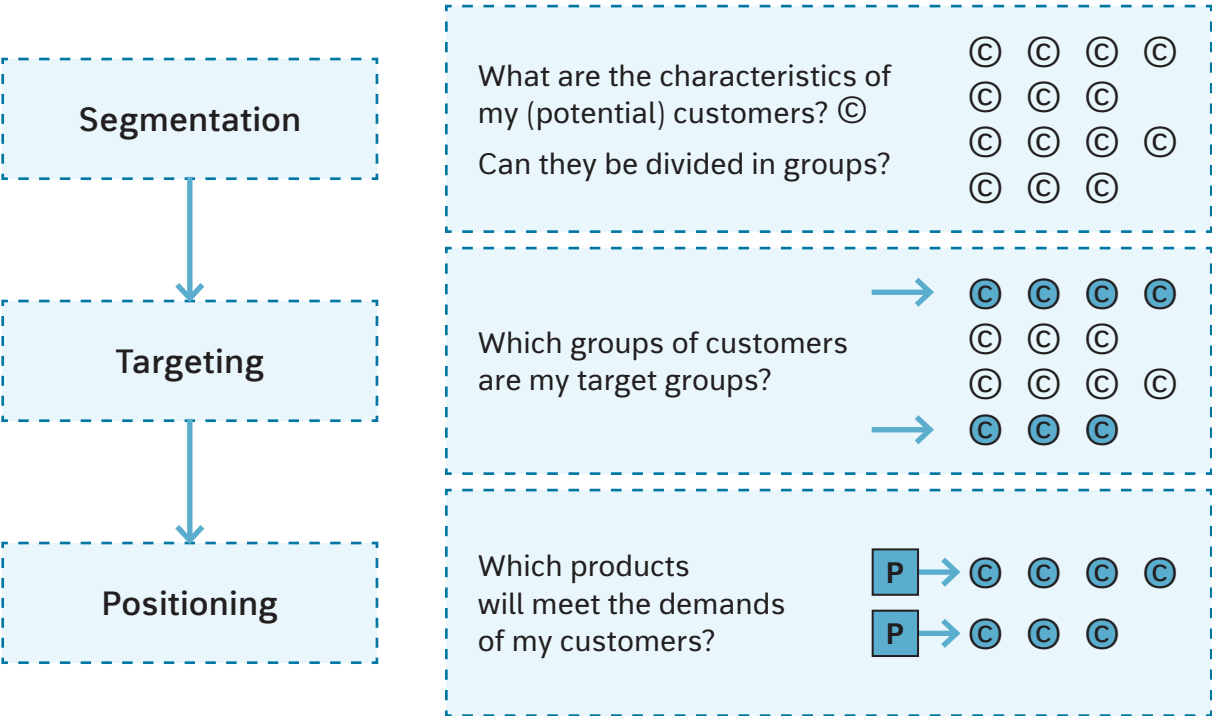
Segmentation

Targeting

Positioning

What are the characteristics of my (potential) customers? ©

Can they be divided in groups?

© © © ©
© © ©
© © © ©
© © ©

Which groups of customers are my target groups?

© © © ©
© © ©
© © © ©
© © ©

Which products will meet the demands of my customers?

P © © © ©
P © © ©